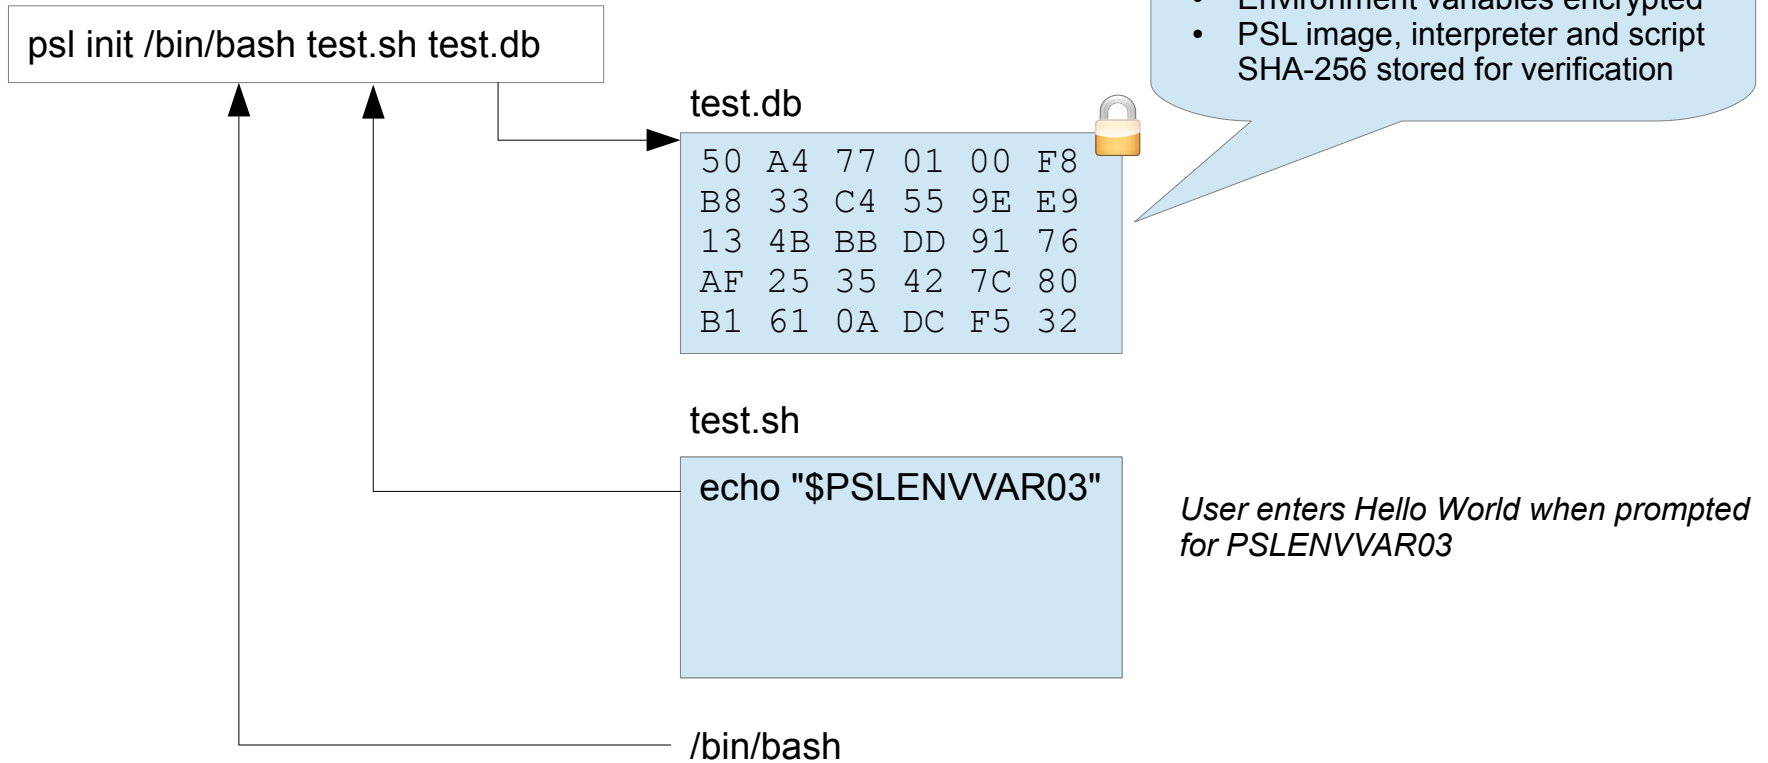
psl init /bin/bash test.sh test.db

• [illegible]
• PSL image, interpreter and script SHA-256 stored for verification

test.db

50 A4 77 01 00 F8
B8 33 C4 55 9E E9
13 4B BB DD 91 76
AF 25 35 42 7C 80
B1 61 0A DC F5 32

test.sh

echo "$PSLENVVAR03"

*User enters Hello World when prompted for PSLENVVAR03*

/bin/bash